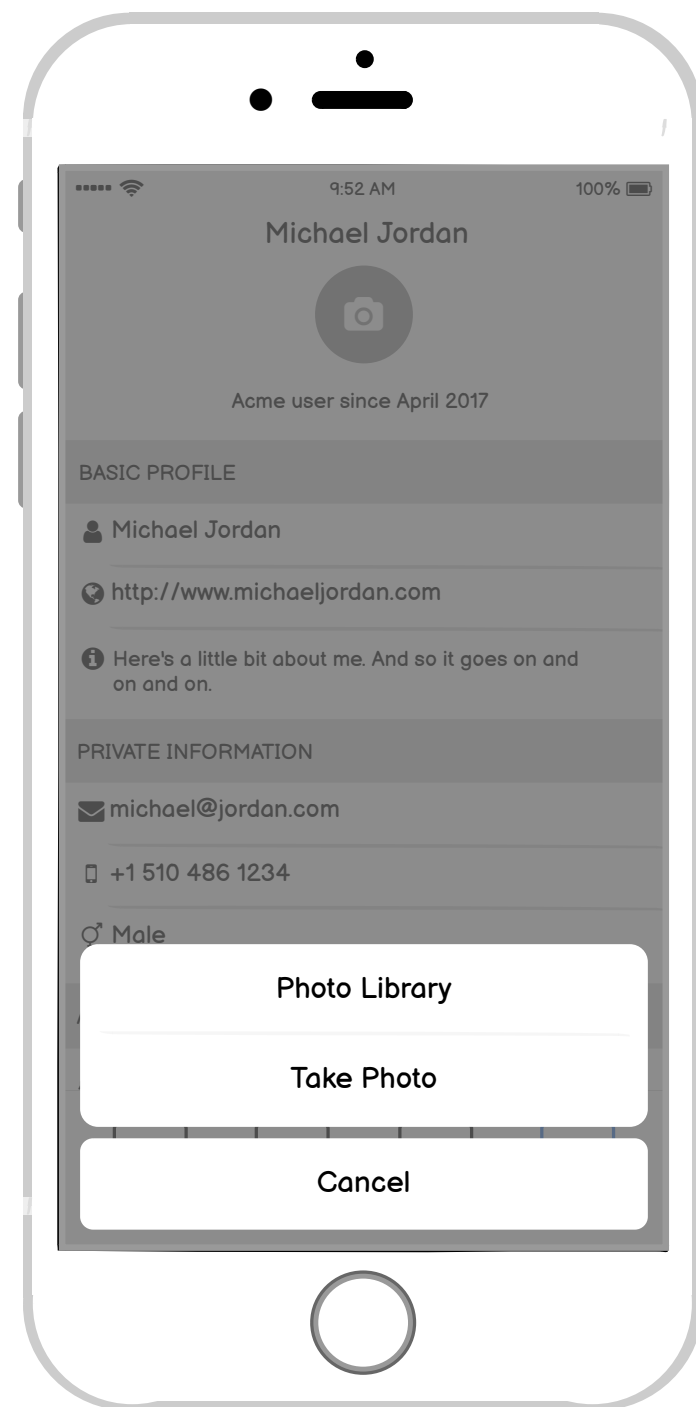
9:52 AM

100%

Michael Jordan

Acme user since April 2017

BASIC PROFILE

Michael Jordan

http://www.michaeljordan.com

Here's a little bit about me. And so it goes on and on and on.

PRIVATE INFORMATION

michael@jordan.com

+1 510 486 1234

Male

Photo Library

Take Photo

Cancel